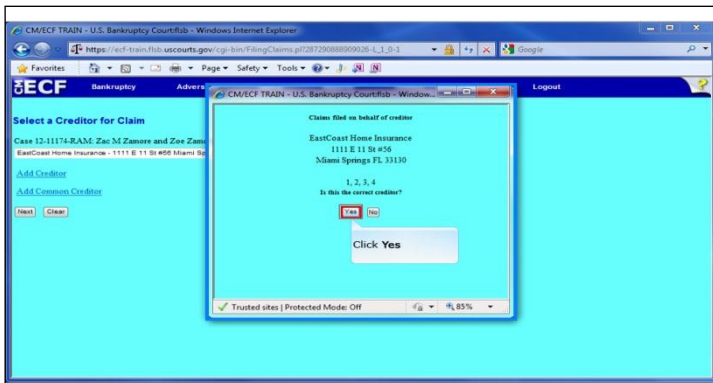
CM/ECF TRAIN - U.S. Bankruptcy Court:flsb - Windows Internet Explorer

https://ecf-train.flsb.uscourts.gov/cgi-bin/FilingClaims.pl?287290888909028-L_1_0-1

Google

Favorites

Page ▾ Safety ▾ Tools ▾

ECF Bankruptcy Advers

Logout

Select a Creditor for Claim

Case 12-11174-RAM: Zac M Zamore and Zoe Zam

EastCoast Home Insurance - 1111 E 11 St #56 Miami Sp

Add Creditor

Add Common Creditor

Next Clear

CM/ECF TRAIN - U.S. Bankruptcy Court:flsb - Window...

Claims filed on behalf of creditor

EastCoast Home Insurance
1111 E 11 St #56
Miami Springs FL 33130

1, 2, 3, 4
Is this the correct creditor?

Yes No

Click Yes

Trusted sites | Protected Mode: Off

85%